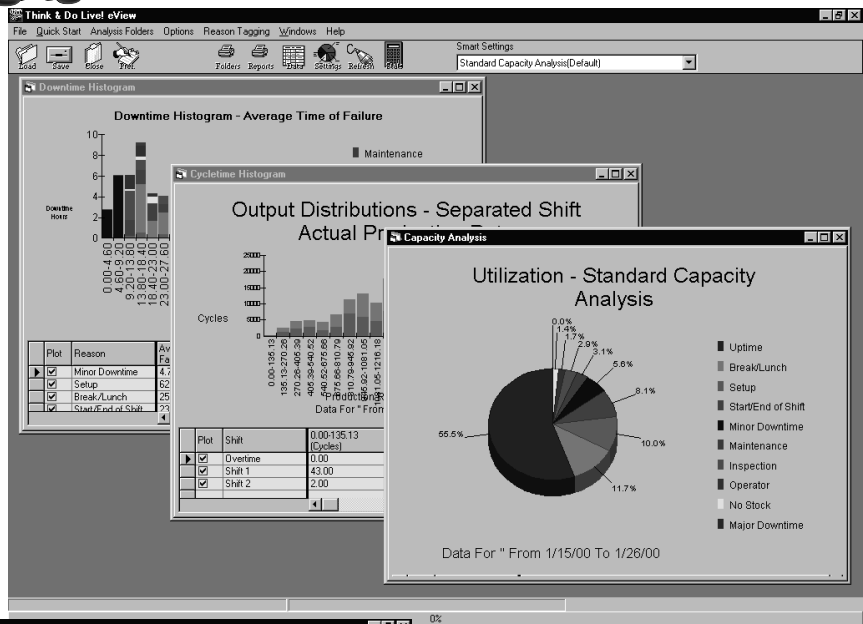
Think & Do Live! eView

File Quick Start Analysis Folders Options Reason Tagging Windows Help

Load Save Close Pref. Folders Reports Data Settings Refresh Calc

Smart Settings

Standard Capacity Analysis(Default)

Downtime Histogram

Downtime Histogram - Average Time of Failure

Maintenance

Downtime Hours

10
8
6
4
2
0

0.00-4.60
4.60-9.20
9.20-13.80
13.80-18.40
18.40-23.00
23.00-27.60

| | Plot | Reason | Av Fa |
|---|---|---|---|
| ▶ | ☑ | Minor Downtime | 4.7 |
| | ☑ | Setup | 62 |
| | ☑ | Break/Lunch | 25 |
| | ☑ | Start/End of Shift | 23 |

Cycletime Histogram

Output Distributions - Separated Shift
Actual Pr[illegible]

Cycles

2500
2000
1500
1000
500
0

0.00-135.13
135.13-270.26
270.26-405.39
405.39-540.52
540.52-675.66
675.66-810.79
810.79-945.92
945.92-1081.05
1081.05-1216.18

Production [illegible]
Data For " From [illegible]

| | Plot | Shift | 0.00-135.13 (Cycles) |
|---|---|---|---|
| ▶ | ☑ | Overtime | 0.00 |
| | ☑ | Shift 1 | 43.00 |
| | ☑ | Shift 2 | 2.00 |

Capacity Analysis

Utilization - Standard Capacity Analysis

0.0%
1.4%
1.7%
2.9%
3.1%
5.6%
8.1%
10.0%
11.7%
55.5%

Uptime
Break/Lunch
Setup
Start/End of Shift
Minor Downtime
Maintenance
Inspection
Operator
No Stock
Major Downtime

Data For " From 1/15/00 To 1/26/00

0%